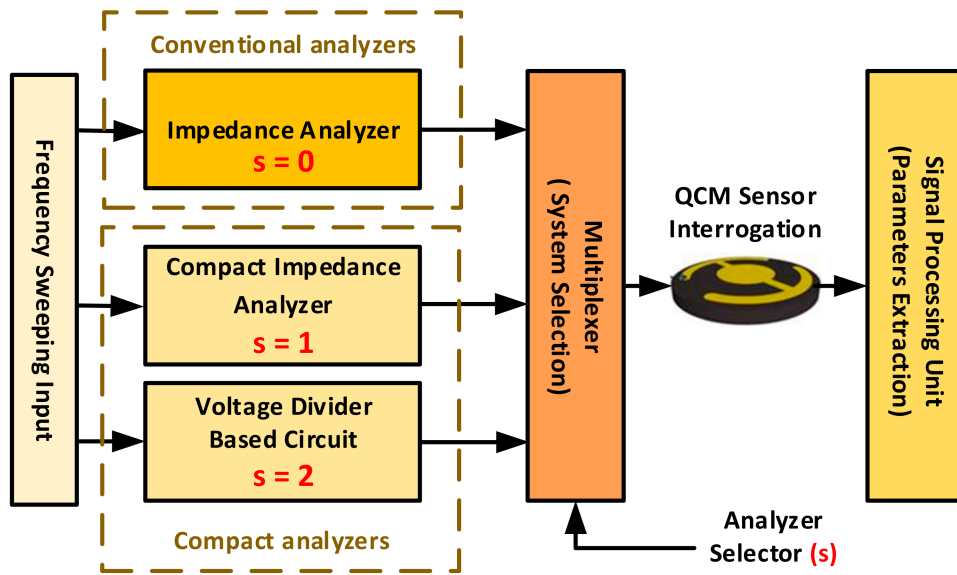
Frequency Sweeping Input

Conventional analyzers

Impedance Analyzer
s = 0

Compact Impedance Analyzer
s = 1

Voltage Divider Based Circuit
s = 2

Compact analyzers

Multiplexer
( System Selection)

QCM Sensor Interrogation

Analyzer Selector (s)

Signal Processing Unit
(Parameters Extraction)